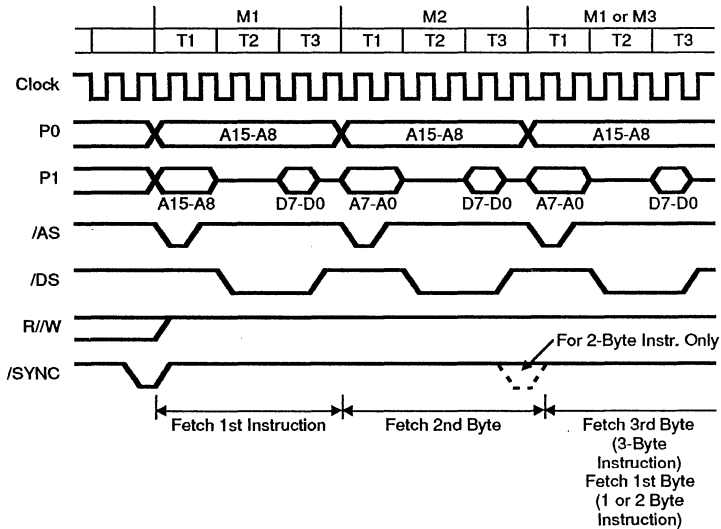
M1 M2 M1 or M3

T1 T2 T3 T1 T2 T3 T1 T2 T3

Clock

P0

A15-A8

A15-A8

A15-A8

P1

A15-A8

D7-D0

A7-A0

D7-D0

A7-A0

D7-D0

/AS

/DS

R//W

/SYNC

For 2-Byte Instr. Only

Fetch 1st Instruction

Fetch 2nd Byte

Fetch 3rd Byte (3-Byte Instruction) Fetch 1st Byte (1 or 2 Byte Instruction)